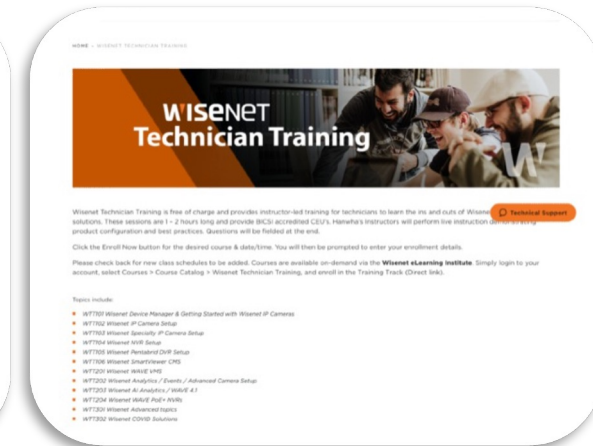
HOME › WISENET TECHNICIAN TRAINING

WISENET
Technician Training

Wisenet Technician Training is free of charge and provides instructor-led training for technicians to learn the ins and outs of Wisenet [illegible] solutions. These sessions are 1 - 2 hours long and provide BICSI accredited CEU's. Hanwha's instructors will perform live instruction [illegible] product configuration and best practices. Questions will be fielded at the end.

Technical Support

Click the Enroll Now button for the desired course & date/time. You will then be prompted to enter your enrollment details.

Please check back for new class schedules to be added. Courses are available on-demand via the Wisenet eLearning Institute. Simply login to your account, select Courses > Course Catalog > Wisenet Technician Training, and enroll in the Training Track (Direct link).

Topics include:

- WTT101 Wisenet Device Manager & Getting Started with Wisenet IP Cameras
- WTT102 Wisenet IP Camera Setup
- WTT103 Wisenet Specialty IP Camera Setup
- WTT104 Wisenet NVR Setup
- WTT105 Wisenet Pentabrid DVR Setup
- WTT106 Wisenet SmartViewer CMS
- WTT201 Wisenet WAVE VMS
- WTT202 Wisenet Analytics / Events / Advanced Camera Setup
- WTT203 Wisenet AI Analytics / WAVE 4.1
- WTT204 Wisenet WAVE PoE+ NVRs
- WTT301 Wisenet Advanced topics
- WTT302 Wisenet COVID Solutions